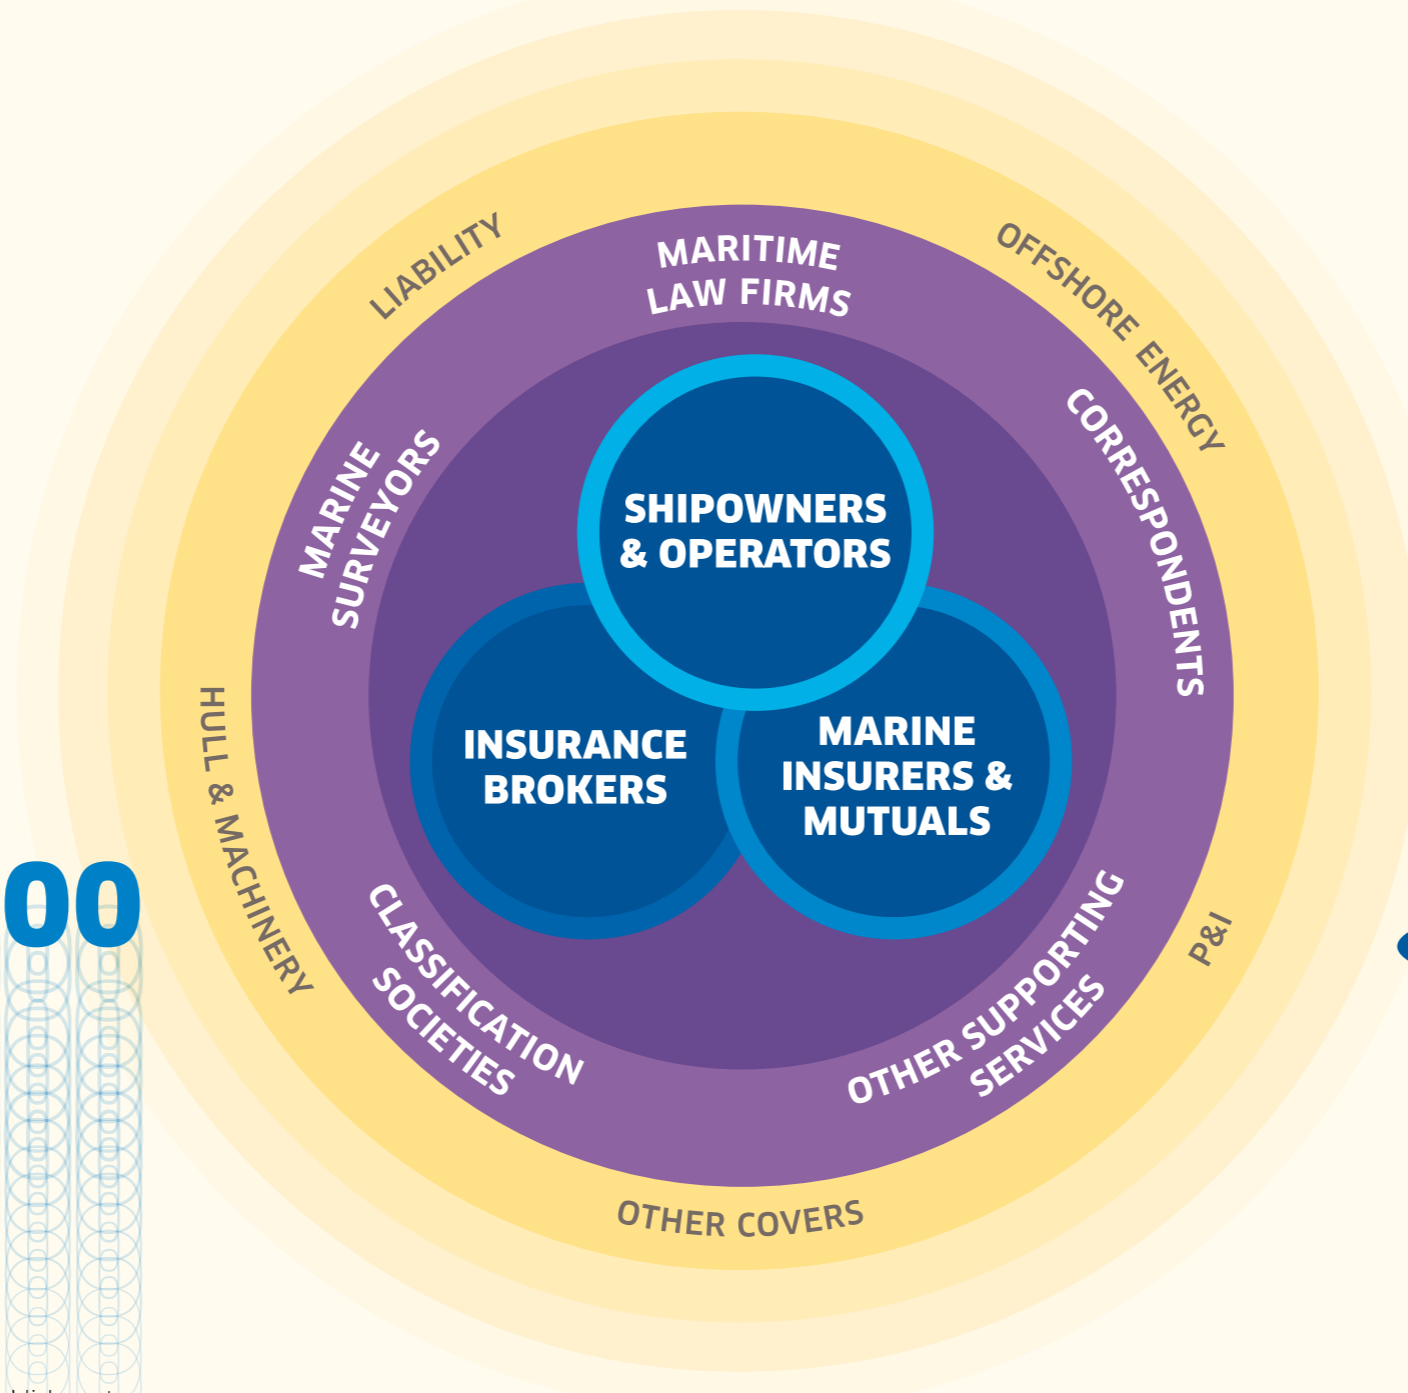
LIABILITY

MARITIME LAW FIRMS

OFFSHORE ENERGY

MARINE SURVEYORS

CORRESPONDENTS

SHIPOWNERS & OPERATORS

INSURANCE BROKERS

MARINE INSURERS & MUTUALS

HULL & MACHINERY

00

CLASSIFICATION SOCIETIES

OTHER SUPPORTING SERVICES

P&I

OTHER COVERS